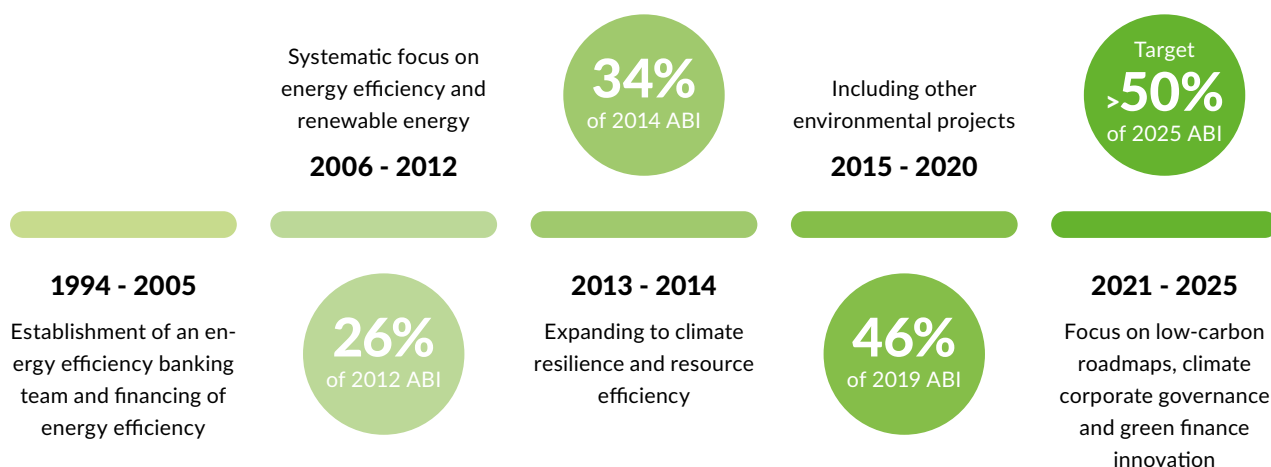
Systematic focus on energy efficiency and renewable energy

2006 - 2012

34%
of 2014 ABI

Including other environmental projects

2015 - 2020

Target
>50%
of 2025 ABI

1994 - 2005

Establishment of an energy efficiency banking team and financing of energy efficiency

26%
of 2012 ABI

2013 - 2014

Expanding to climate resilience and resource efficiency

46%
of 2019 ABI

2021 - 2025

Focus on low-carbon roadmaps, climate corporate governance and green finance innovation